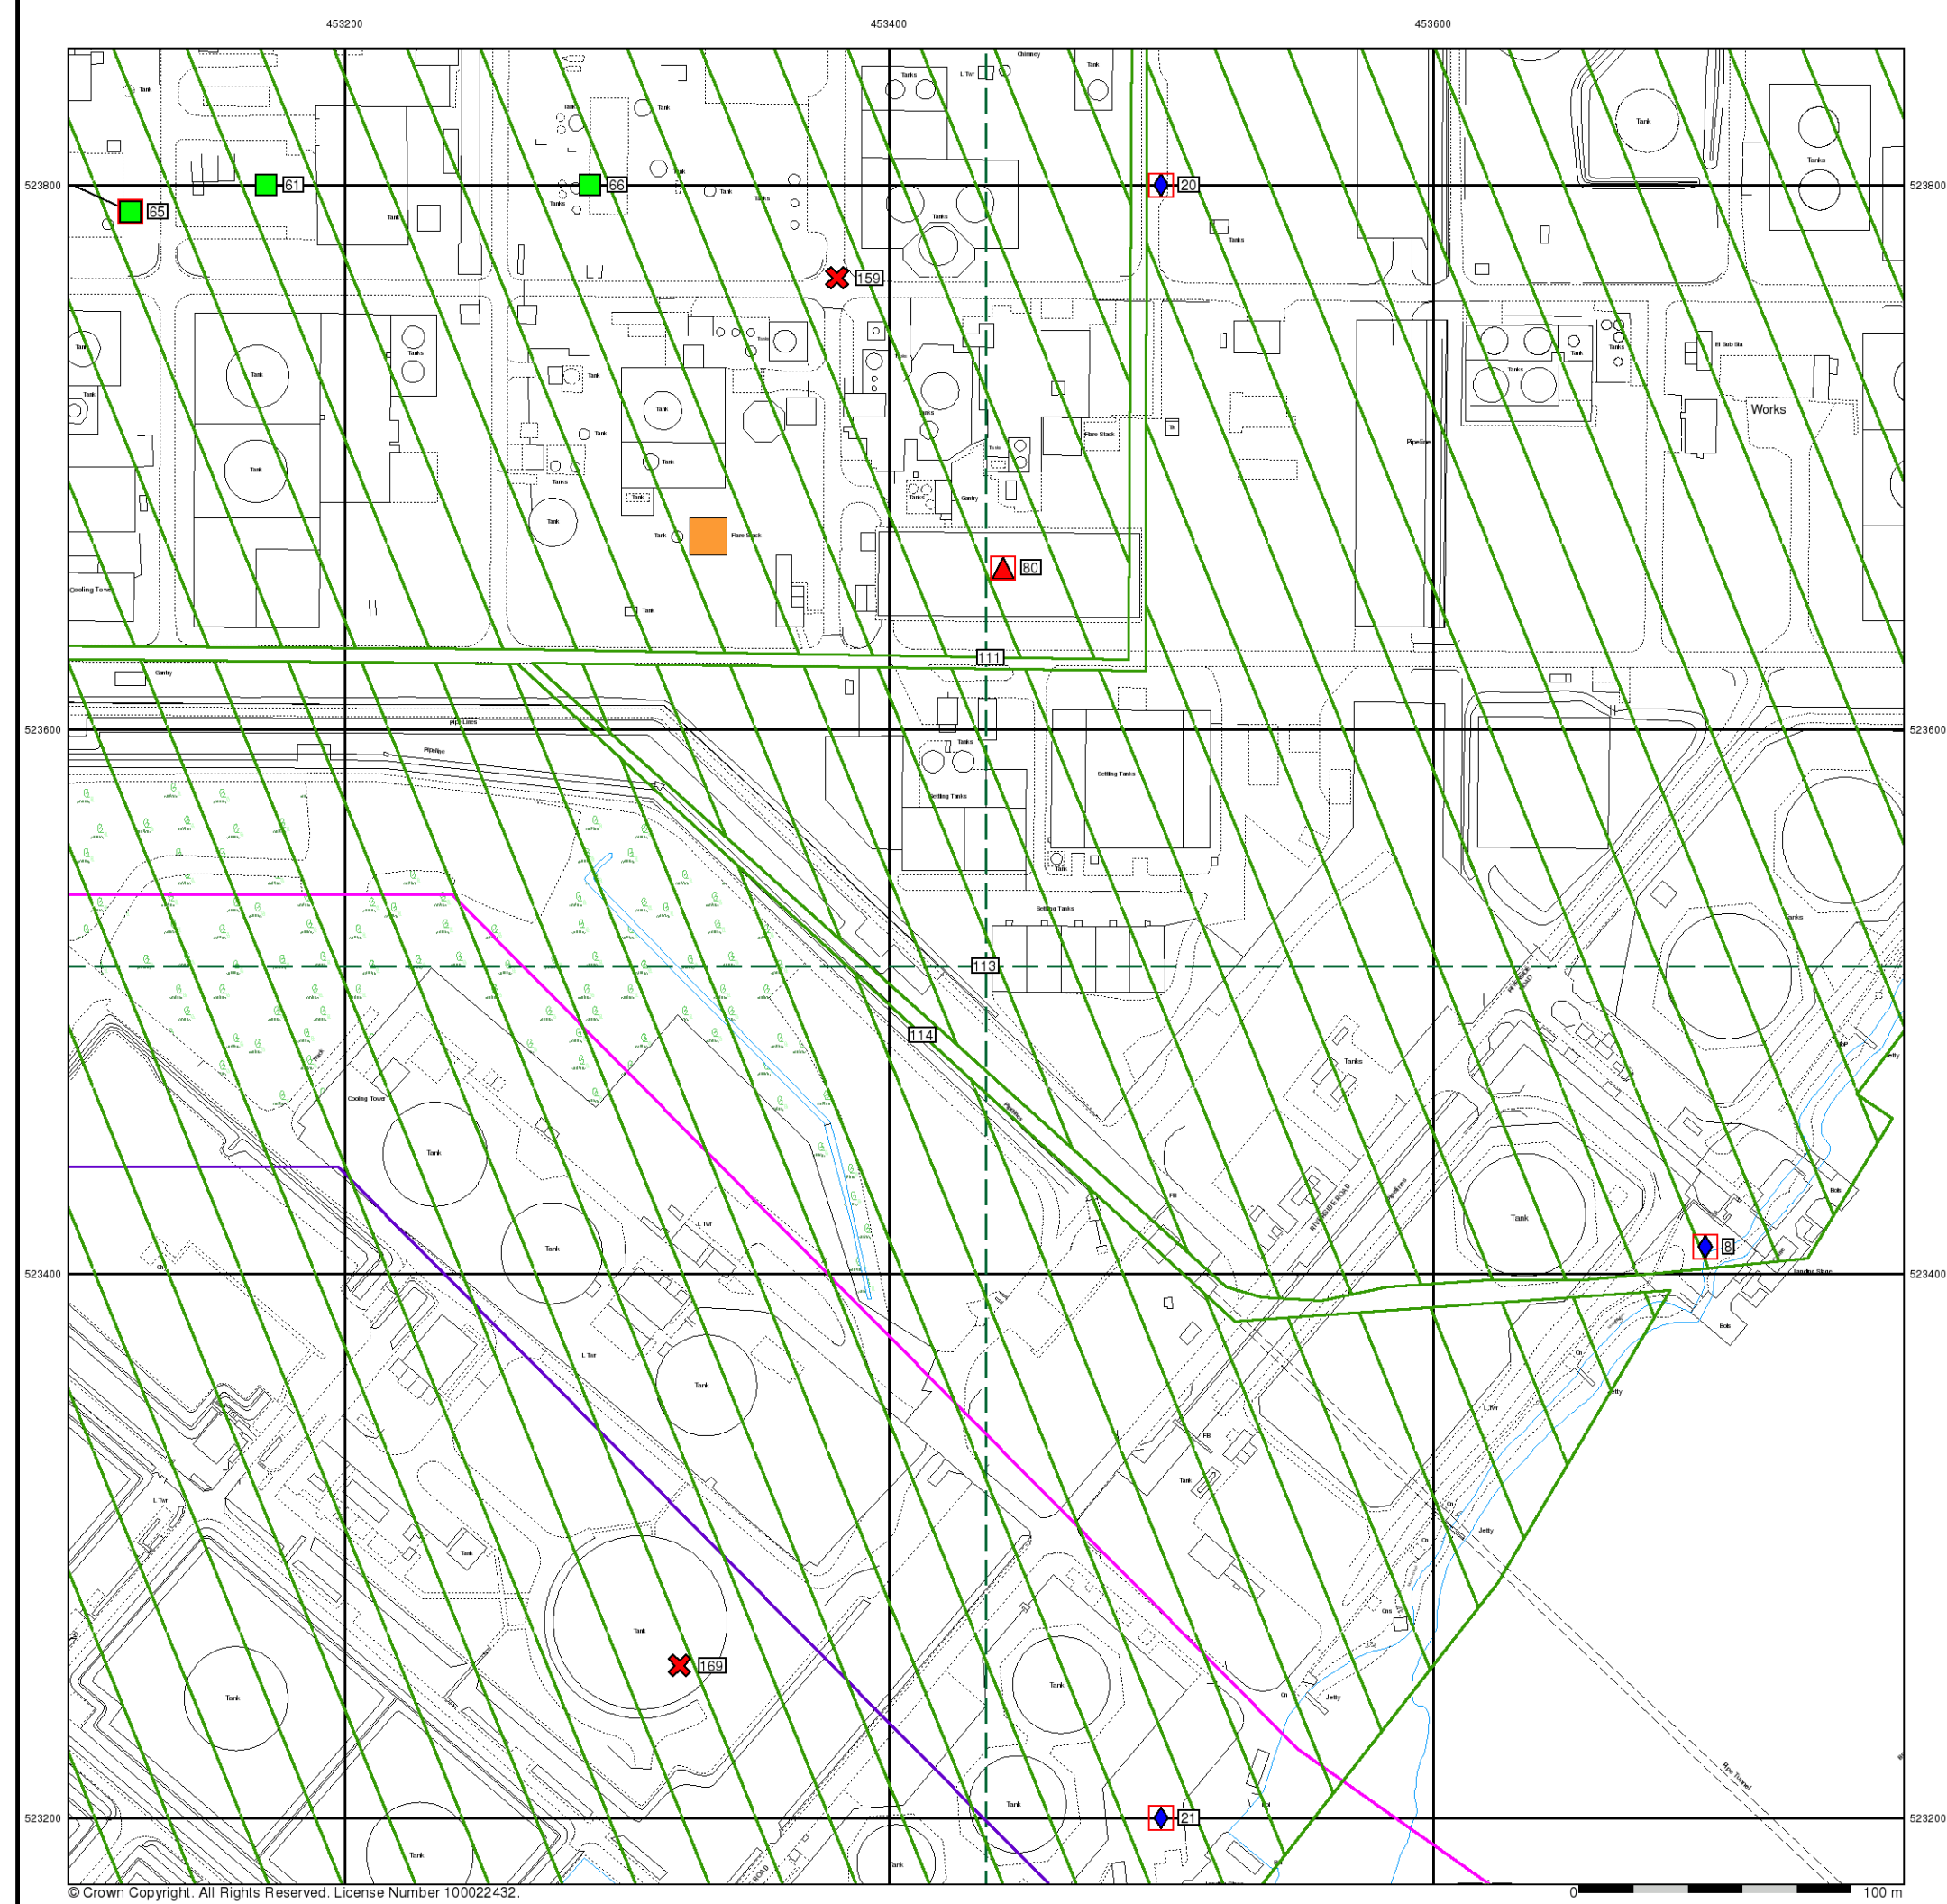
453200
453400
453600
523800
523800
523600
523600
523400
523400
523200
523200
61
65
66
20
159
80
111
113
114
8
169
21
Tank
Tanks
Tank
Tank
Tank
Tanks
Tank
Chimney
Tank
Tanks
Tanks
Tank
Tank
Tanks
Works
Flare Stack
Pipeline
Cooling Tower
Flare Stack
Gantry
Tank
Gantry
Pipe Lines
Tanks
Settling Tanks
Settling Tanks
Settling Tanks
Cooling Tower
Tank
Tank
Tank
Tanks
Tank
Tank
Tank
Tank
Tank
Tank
Tank
Jetty
Jetty
Jetty
© Crown Copyright. All Rights Reserved. License Number 100022432.
0
100 m